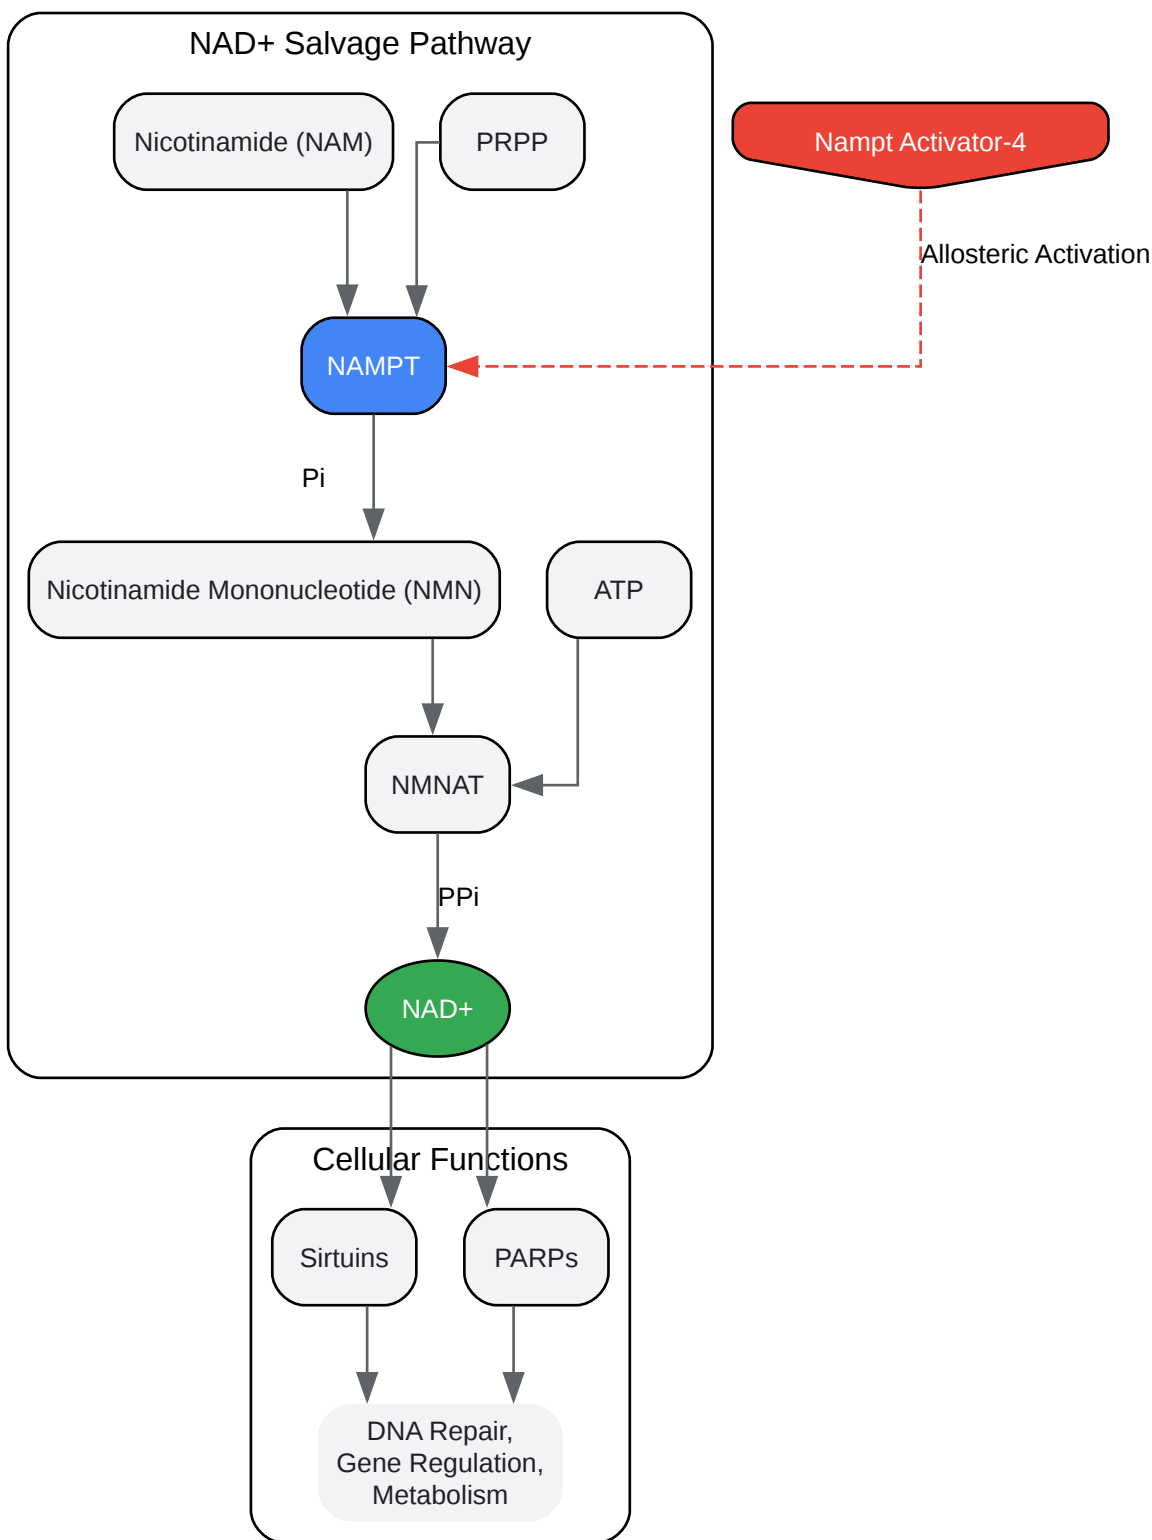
NAD+ Salvage Pathway

Nicotinamide (NAM)

PRPP

Nampt Activator-4

Allosteric Activation

NAMPT

Pi

Nicotinamide Mononucleotide (NMN)

ATP

NMNAT

PPi

NAD+

Cellular Functions

Sirtuins

PARPs

DNA Repair, Gene Regulation, Metabolism